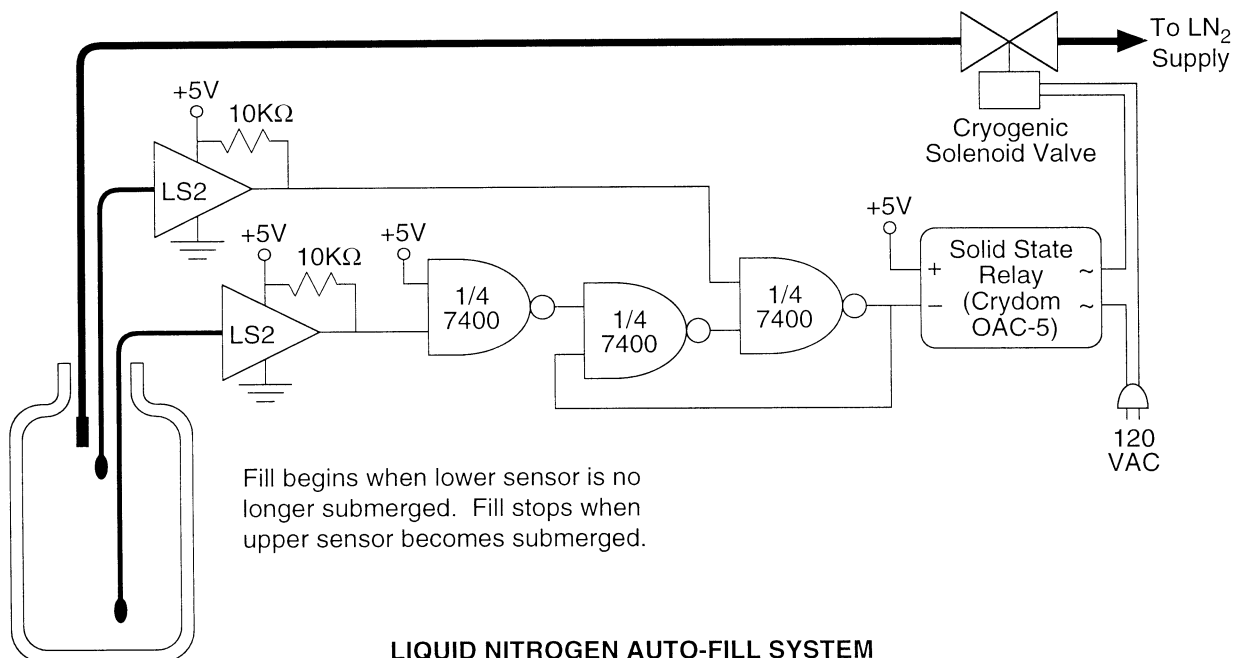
To $LN_2$ Supply

Cryogenic Solenoid Valve

+5V

10KΩ

LS2

+5V

10KΩ

LS2

+5V

1/4 7400

1/4 7400

1/4 7400

+5V

Solid State Relay (Crydom OAC-5)

+

–

~

~

120 VAC

Fill begins when lower sensor is no longer submerged. Fill stops when upper sensor becomes submerged.

LIQUID NITROGEN AUTO-FILL SYSTEM